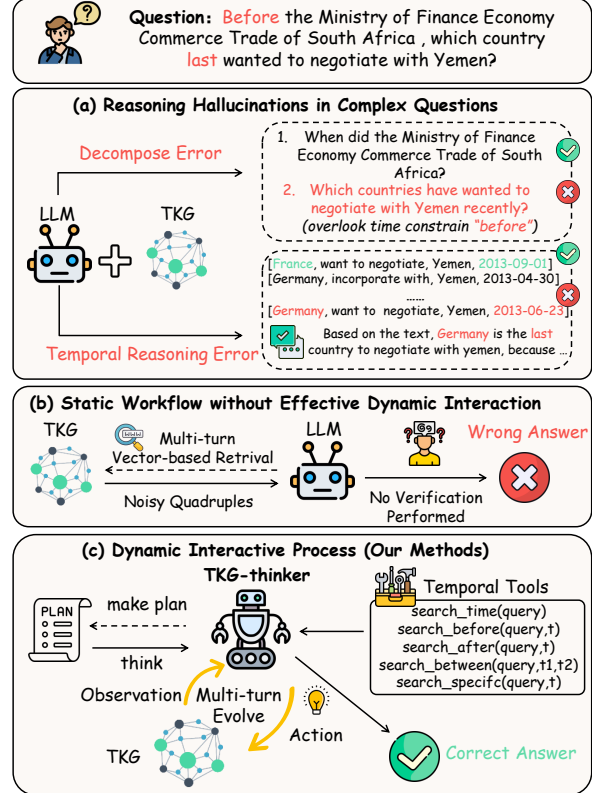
Question: Before the Ministry of Finance Economy Commerce Trade of South Africa , which country last wanted to negotiate with Yemen?

(a) Reasoning Hallucinations in Complex Questions

Decompose Error

1. When did the Ministry of Finance Economy Commerce Trade of South Africa?

2. Which countries have wanted to negotiate with Yemen recently? (overlook time constrain "before")

LLM

TKG

[France, want to negotiate, Yemen, 2013-09-01]
[Germany, incorporate with, Yemen, 2013-04-30]
......
[Germany, want to negotiate, Yemen, 2013-06-23]

Based on the text, Germany is the last country to negotiate with yemen, because ...

Temporal Reasoning Error

(b) Static Workflow without Effective Dynamic Interaction

TKG

Multi-turn Vector-based Retrival

LLM

Wrong Answer

Noisy Quadruples

No Verification Performed

(c) Dynamic Interactive Process (Our Methods)

TKG-thinker

Temporal Tools

PLAN

make plan

think

search_time(query)
search_before(query,t)
search_after(query,t)
search_between(query,t1,t2)
search_specifc(query,t)

Observation

Multi-turn Evolve

Action

TKG

Correct Answer